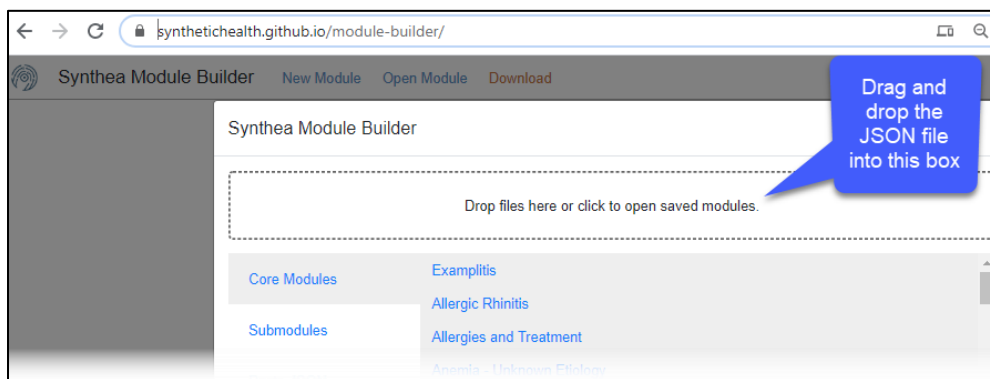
synthetichealth.github.io/module-builder/

Synthea Module Builder New Module Open Module Download

Drag and drop the JSON file into this box

Synthea Module Builder

Drop files here or click to open saved modules.

Core Modules

Submodules

Examplitis

Allergic Rhinitis

Allergies and Treatment

Anemia - Unknown Etiology